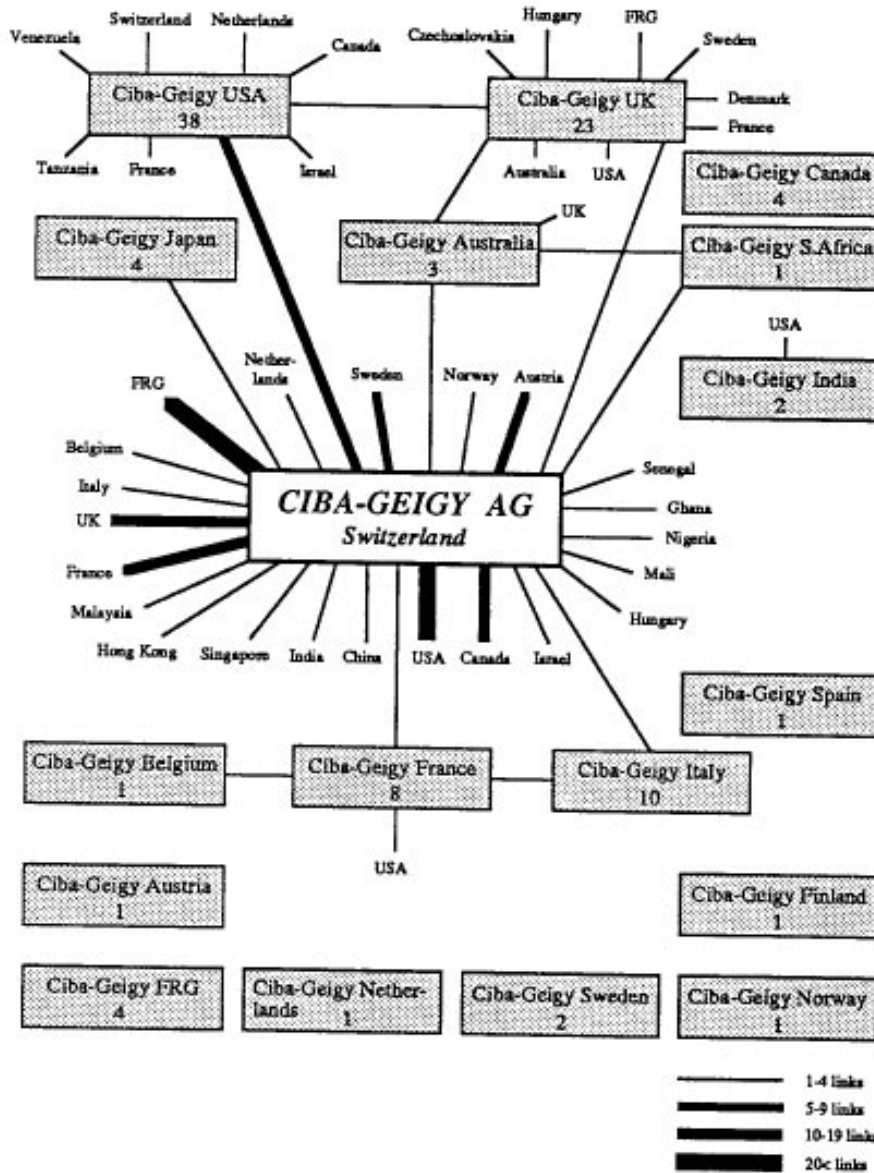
Venezuela
Switzerland
Netherlands
Canada
Ciba-Geigy USA
38
Tanzania
France
Israel

Czechoslovakia
Hungary
FRG
Sweden
Ciba-Geigy UK
23
Denmark
France
Australia
USA

Ciba-Geigy Canada
4

Ciba-Geigy Japan
4

UK
Ciba-Geigy Australia
3

Ciba-Geigy S.Africa
1

USA
Ciba-Geigy India
2

FRG
Netherlands
Sweden
Norway
Austria
Belgium
Italy
UK
France
Malaysia
Hong Kong
Singapore
India
China
USA
Canada
Israel
Senegal
Ghana
Nigeria
Mali
Hungary

CIBA-GEIGY AG
Switzerland

Ciba-Geigy Spain
1

Ciba-Geigy Belgium
1

Ciba-Geigy France
8

Ciba-Geigy Italy
10

USA

Ciba-Geigy Austria
1

Ciba-Geigy Finland
1

Ciba-Geigy FRG
4

Ciba-Geigy Netherlands
1

Ciba-Geigy Sweden
2

Ciba-Geigy Norway
1

1-4 links
5-9 links
10-19 links
20< links